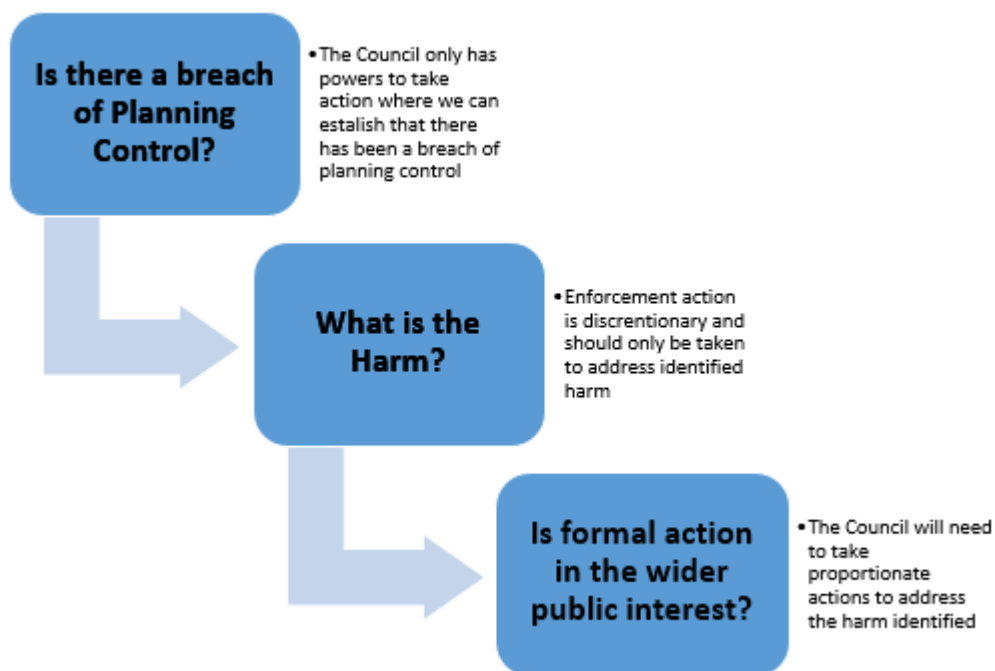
Is there a breach of Planning Control?

• The Council only has powers to take action where we can estalish that there has been a breach of planning control

What is the Harm?

• Enforcement action is discretionary and should only be taken to address identified harm

Is formal action in the wider public interest?

• The Council will need to take proportionate actions to address the harm identified